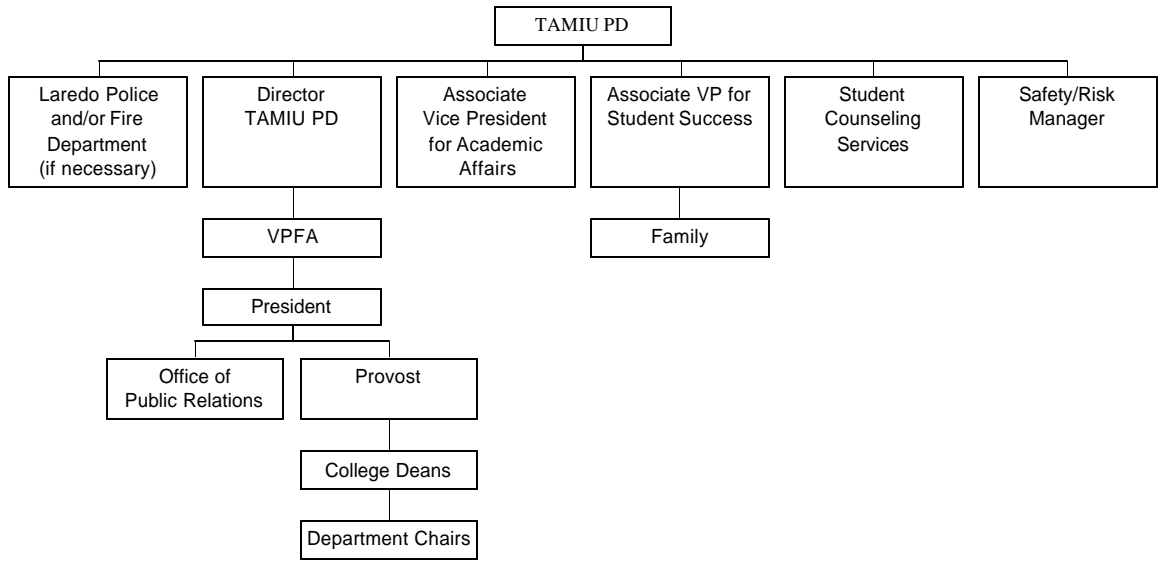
TAMIU PD

Laredo Police and/or Fire Department (if necessary)

Director TAMIU PD

Associate Vice President for Academic Affairs

Associate VP for Student Success

Student Counseling Services

Safety/Risk Manager

VPFA

Family

President

Office of Public Relations

Provost

College Deans

Department Chairs